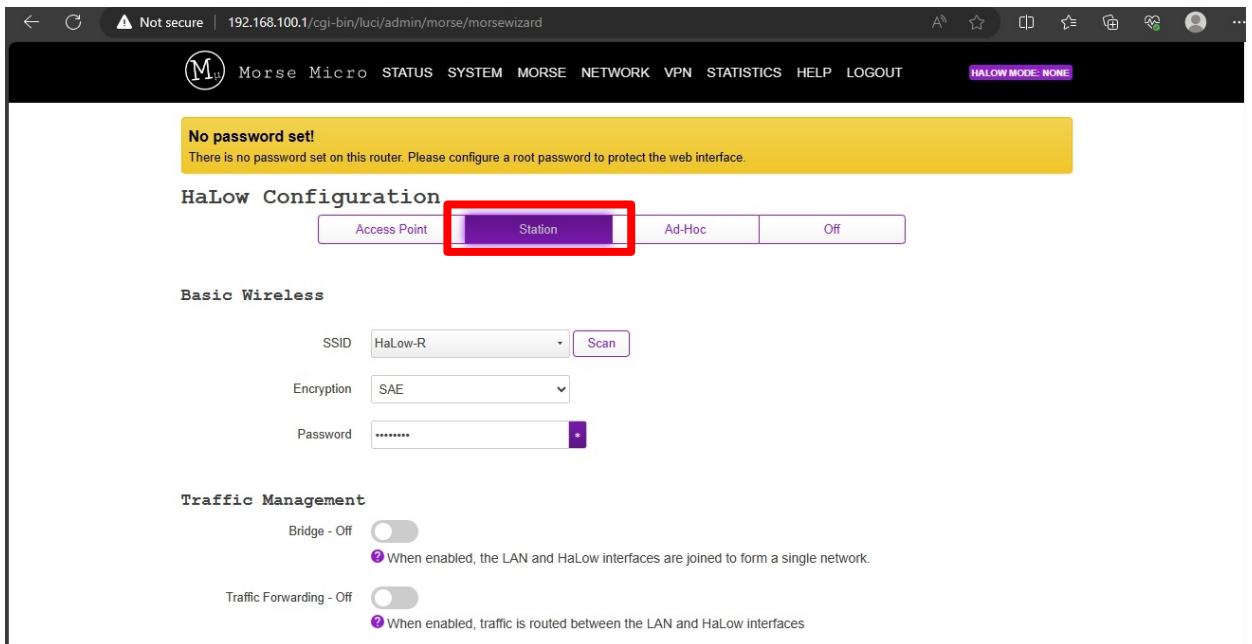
Not secure | 192.168.100.1/cgi-bin/luci/admin/morse/morsewizard

Morse Micro STATUS SYSTEM MORSE NETWORK VPN STATISTICS HELP LOGOUT HALOW MODE: NONE

No password set!
There is no password set on this router. Please configure a root password to protect the web interface.

HaLow Configuration

Access Point | Station | Ad-Hoc | Off

Basic Wireless

SSID HaLow-R Scan

Encryption SAE

Password •••••••• *

Traffic Management

Bridge - Off
When enabled, the LAN and HaLow interfaces are joined to form a single network.

Traffic Forwarding - Off
When enabled, traffic is routed between the LAN and HaLow interfaces